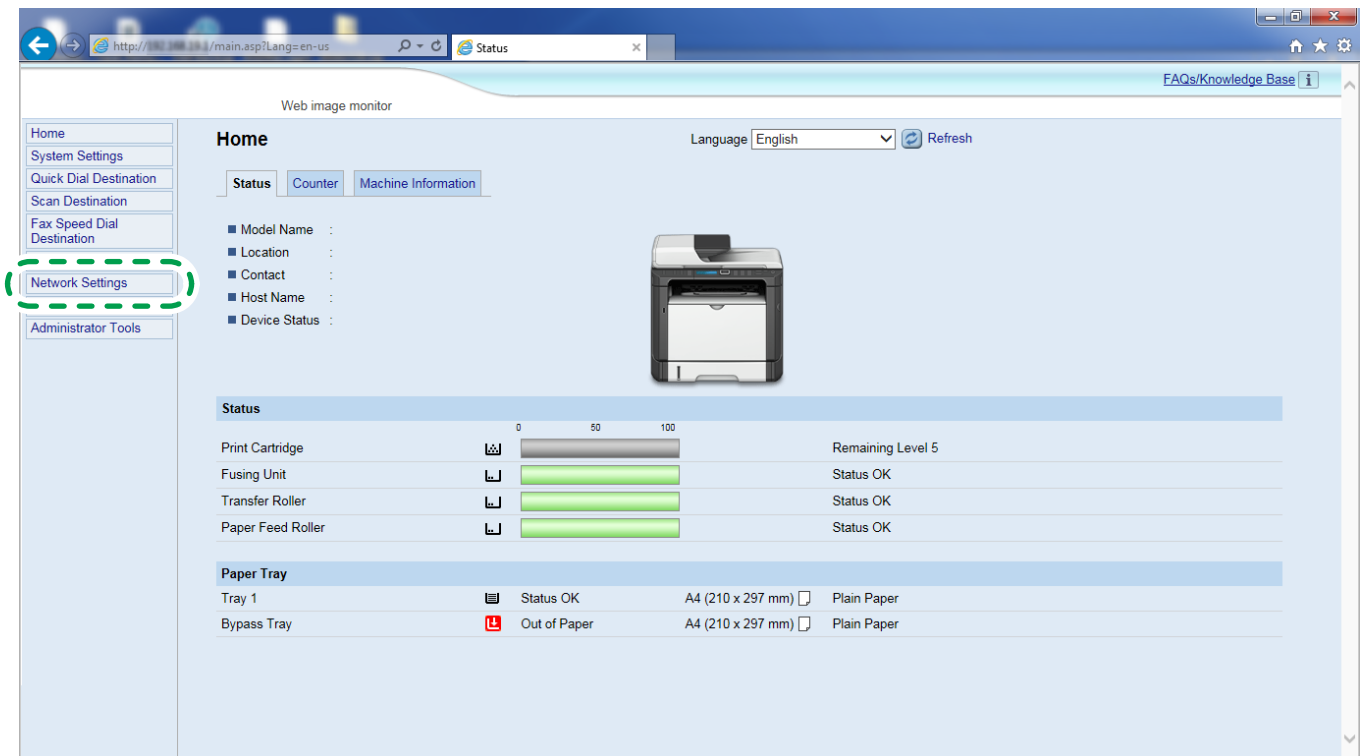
http://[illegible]/main.asp?Lang=en-us
Status

FAQs/Knowledge Base

Web image monitor

Home
System Settings
Quick Dial Destination
Scan Destination
Fax Speed Dial Destination
Network Settings
Administrator Tools

Home

Language English
Refresh

Status
Counter
Machine Information

Model Name :
Location :
Contact :
Host Name :
Device Status :

Status

0 50 100

| | | |
|---|---|---|
| Print Cartridge | | Remaining Level 5 |
| Fusing Unit | | Status OK |
| Transfer Roller | | Status OK |
| Paper Feed Roller | | Status OK |

Paper Tray

| | | | |
|---|---|---|---|
| Tray 1 | Status OK | A4 (210 x 297 mm) | Plain Paper |
| Bypass Tray | Out of Paper | A4 (210 x 297 mm) | Plain Paper |